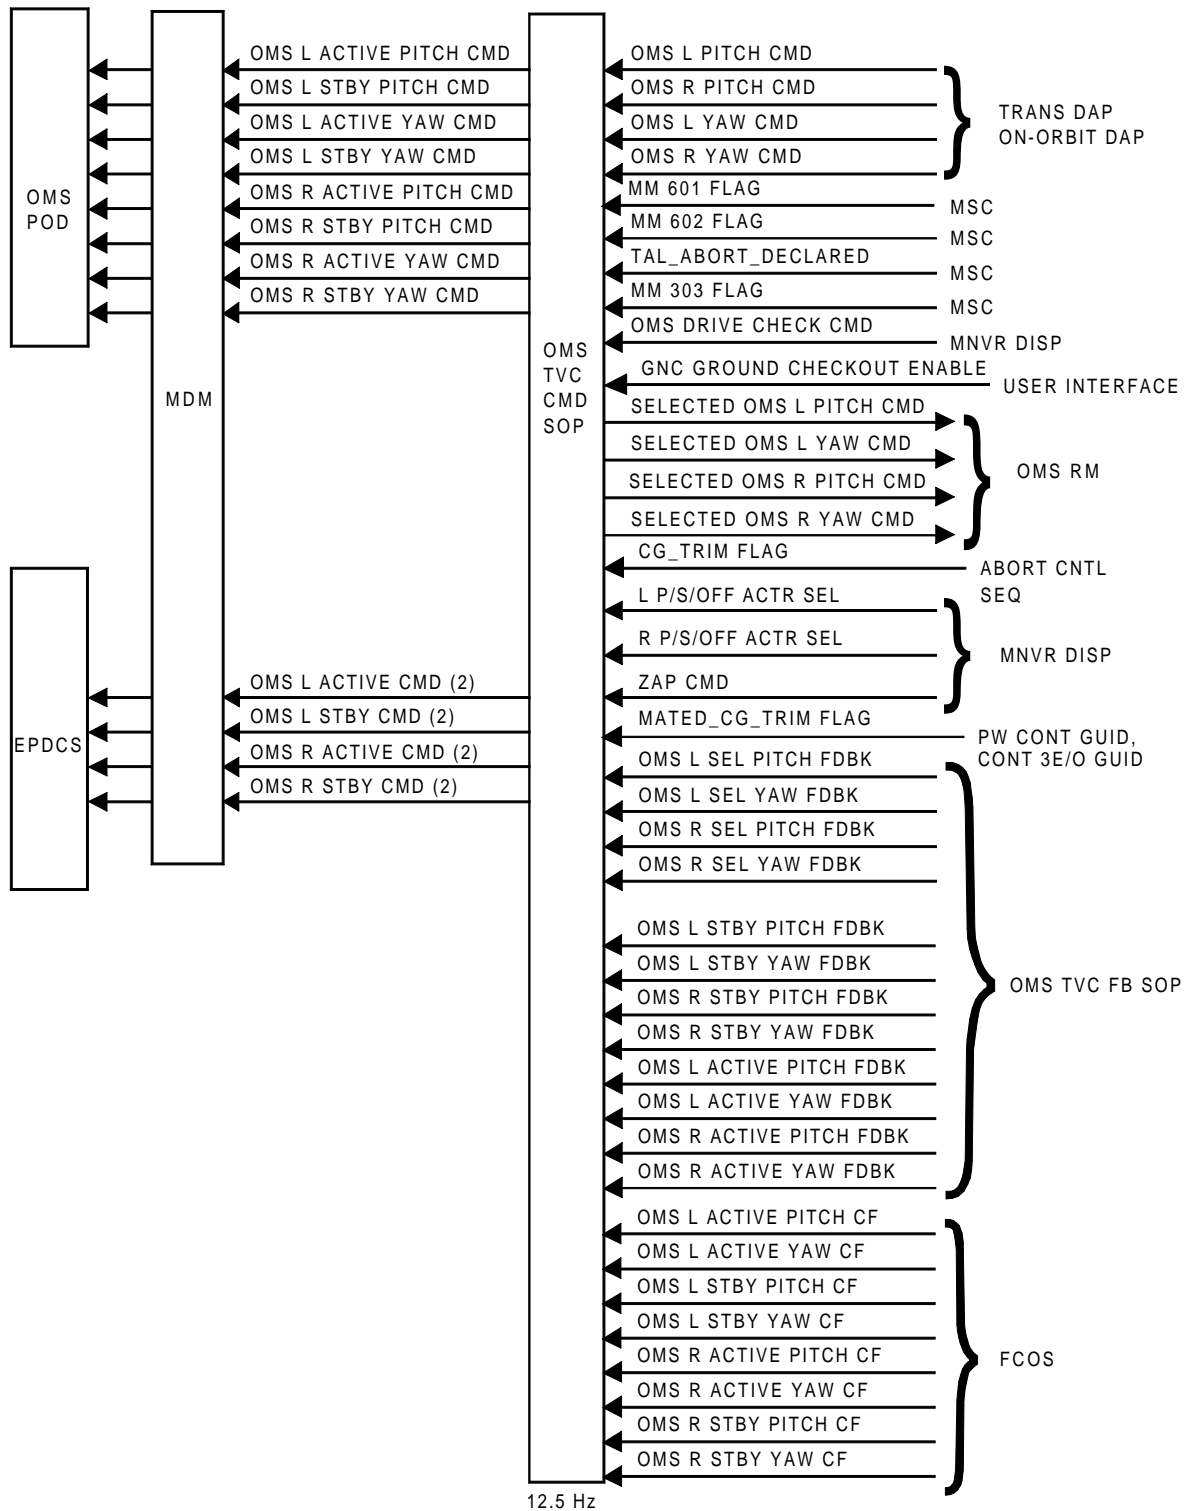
OMS POD

MDM

EPDCS

OMS L ACTIVE PITCH CMD
OMS L STBY PITCH CMD
OMS L ACTIVE YAW CMD
OMS L STBY YAW CMD
OMS R ACTIVE PITCH CMD
OMS R STBY PITCH CMD
OMS R ACTIVE YAW CMD
OMS R STBY YAW CMD

OMS L ACTIVE CMD (2)
OMS L STBY CMD (2)
OMS R ACTIVE CMD (2)
OMS R STBY CMD (2)

OMS TVC CMD SOP

12.5 Hz

OMS L PITCH CMD
OMS R PITCH CMD
OMS L YAW CMD
OMS R YAW CMD
TRANS DAP
ON-ORBIT DAP
MM 601 FLAG
MSC
MM 602 FLAG
MSC
TAL_ABORT_DECLARED
MSC
MM 303 FLAG
MSC
OMS DRIVE CHECK CMD
MNVR DISP
GNC GROUND CHECKOUT ENABLE
USER INTERFACE
SELECTED OMS L PITCH CMD
SELECTED OMS L YAW CMD
SELECTED OMS R PITCH CMD
SELECTED OMS R YAW CMD
OMS RM
CG_TRIM FLAG
ABORT CNTL SEQ
L P/S/OFF ACTR SEL
R P/S/OFF ACTR SEL
ZAP CMD
MNVR DISP
MATED_CG_TRIM FLAG
PW CONT GUID, CONT 3E/O GUID
OMS L SEL PITCH FDBK
OMS L SEL YAW FDBK
OMS R SEL PITCH FDBK
OMS R SEL YAW FDBK
OMS L STBY PITCH FDBK
OMS L STBY YAW FDBK
OMS R STBY PITCH FDBK
OMS R STBY YAW FDBK
OMS L ACTIVE PITCH FDBK
OMS L ACTIVE YAW FDBK
OMS R ACTIVE PITCH FDBK
OMS R ACTIVE YAW FDBK
OMS TVC FB SOP
OMS L ACTIVE PITCH CF
OMS L ACTIVE YAW CF
OMS L STBY PITCH CF
OMS L STBY YAW CF
OMS R ACTIVE PITCH CF
OMS R ACTIVE YAW CF
OMS R STBY PITCH CF
OMS R STBY YAW CF
FCOS